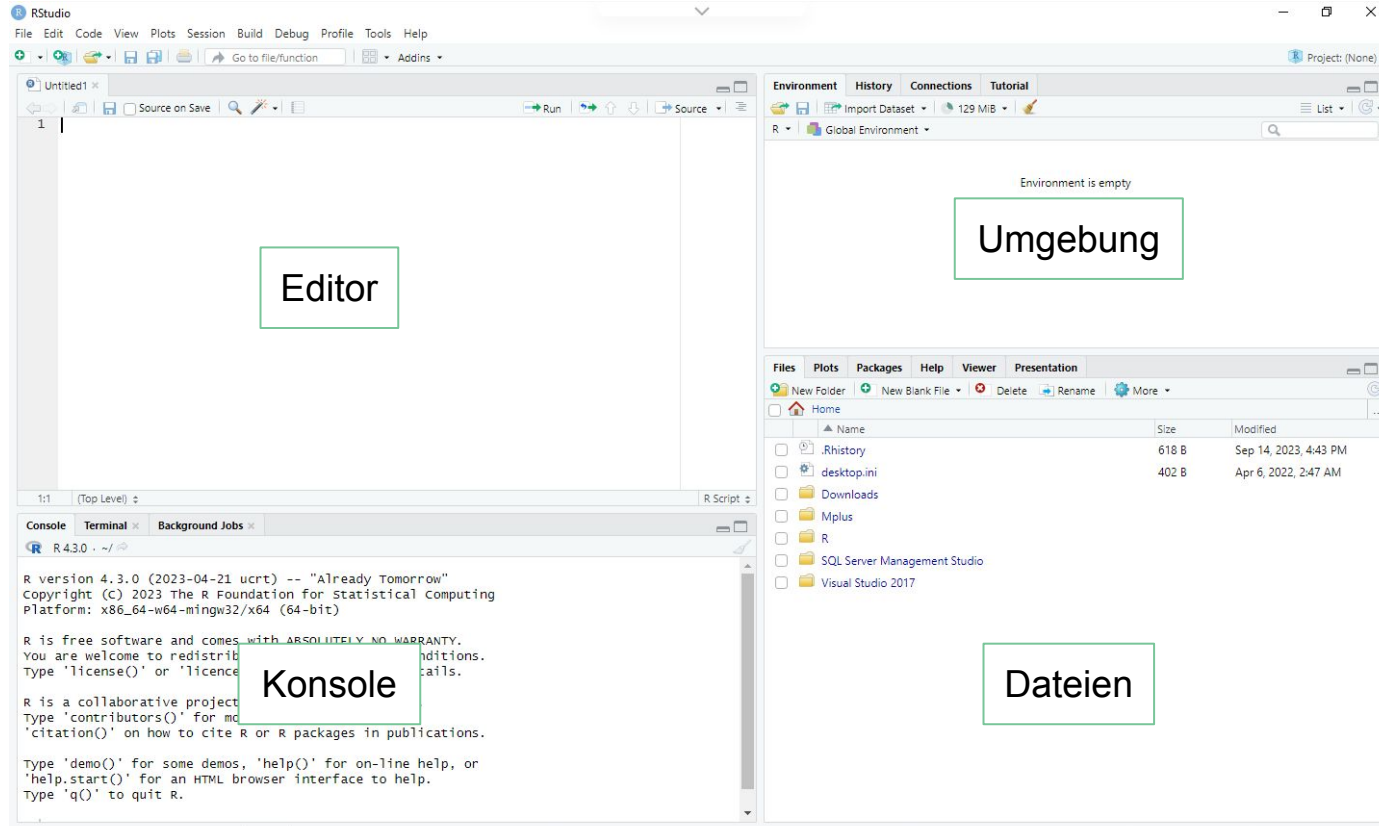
RStudio

File Edit Code View Plots Session Build Debug Profile Tools Help

Go to file/function Addins

Project: (None)

Untitled1

Source on Save

Run Source

1

Editor

1:1 (Top Level) R Script

Environment History Connections Tutorial

Import Dataset 129 MiB List

R Global Environment

Environment is empty

Umgebung

Files Plots Packages Help Viewer Presentation

New Folder New Blank File Delete Rename More

Home

| | Name | Size | Modified |
|---|---|---|---|
| | .Rhistory | 618 B | Sep 14, 2023, 4:43 PM |
| | desktop.ini | 402 B | Apr 6, 2022, 2:47 AM |
| | Downloads | | |
| | Mplus | | |
| | R | | |
| | SQL Server Management Studio | | |
| | Visual Studio 2017 | | |

Dateien

Console Terminal Background Jobs

R 4.3.0 · ~/

R version 4.3.0 (2023-04-21 ucrt) -- "Already Tomorrow"
Copyright (C) 2023 The R Foundation for Statistical Computing
Platform: x86_64-w64-mingw32/x64 (64-bit)

R is free software and comes with ABSOLUTELY NO WARRANTY.
You are welcome to redistrib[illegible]nditions.
Type 'license()' or 'licence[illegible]tails.

R is a collaborative project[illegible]
Type 'contributors()' for mo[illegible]
'citation()' on how to cite R or R packages in publications.

Type 'demo()' for some demos, 'help()' for on-line help, or
'help.start()' for an HTML browser interface to help.
Type 'q()' to quit R.

Konsole